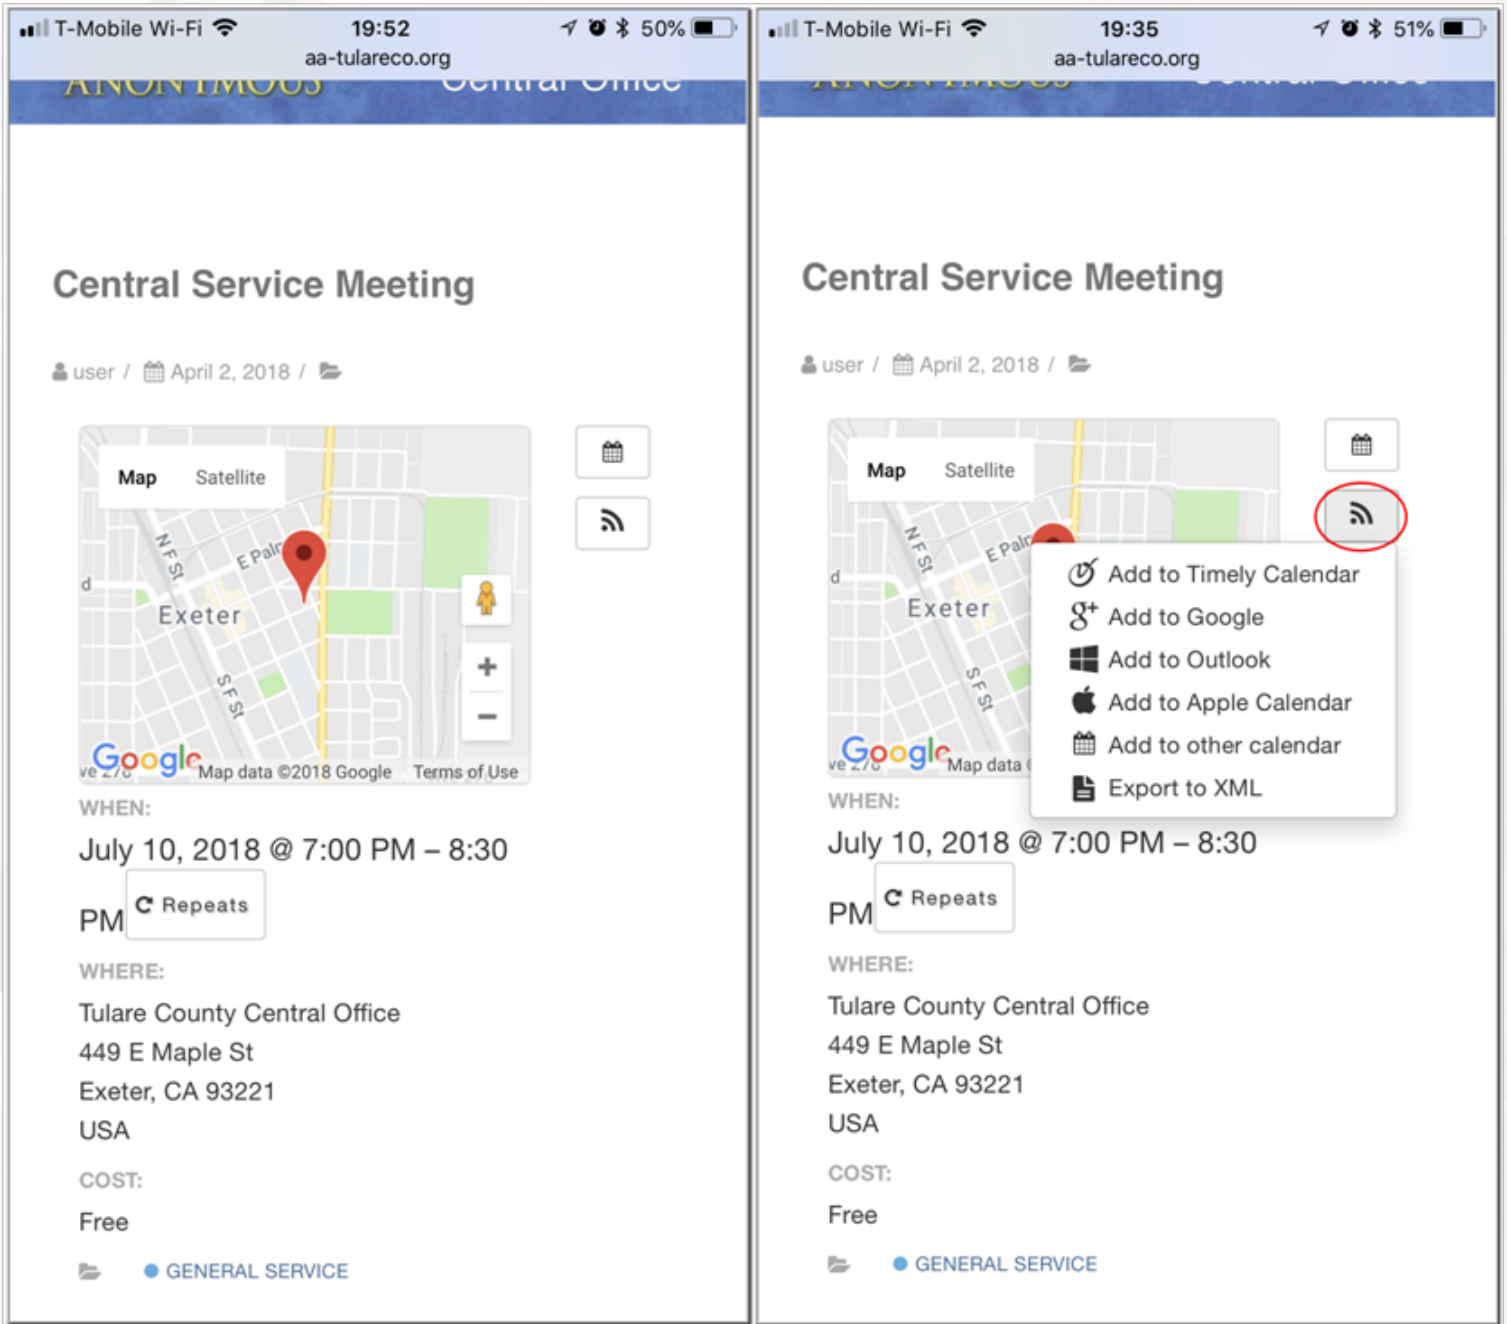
T-Mobile Wi-Fi 19:52 50%
aa-tulareco.org
ANONYMOUS Central Office

Central Service Meeting

user / April 2, 2018 /

Map Satellite
N F St
E Palm
Exeter
S F St
d
Google Map data ©2018 Google Terms of Use

WHEN:
July 10, 2018 @ 7:00 PM – 8:30 PM
Repeats

WHERE:
Tulare County Central Office
449 E Maple St
Exeter, CA 93221
USA

COST:
Free

GENERAL SERVICE

T-Mobile Wi-Fi 19:35 51%
aa-tulareco.org
ANONYMOUS Central Office

Central Service Meeting

user / April 2, 2018 /

Map Satellite
N F St
E Palm
Exeter
S F St
d
Google Map data

Add to Timely Calendar
Add to Google
Add to Outlook
Add to Apple Calendar
Add to other calendar
Export to XML

WHEN:
July 10, 2018 @ 7:00 PM – 8:30 PM
Repeats

WHERE:
Tulare County Central Office
449 E Maple St
Exeter, CA 93221
USA

COST:
Free

GENERAL SERVICE